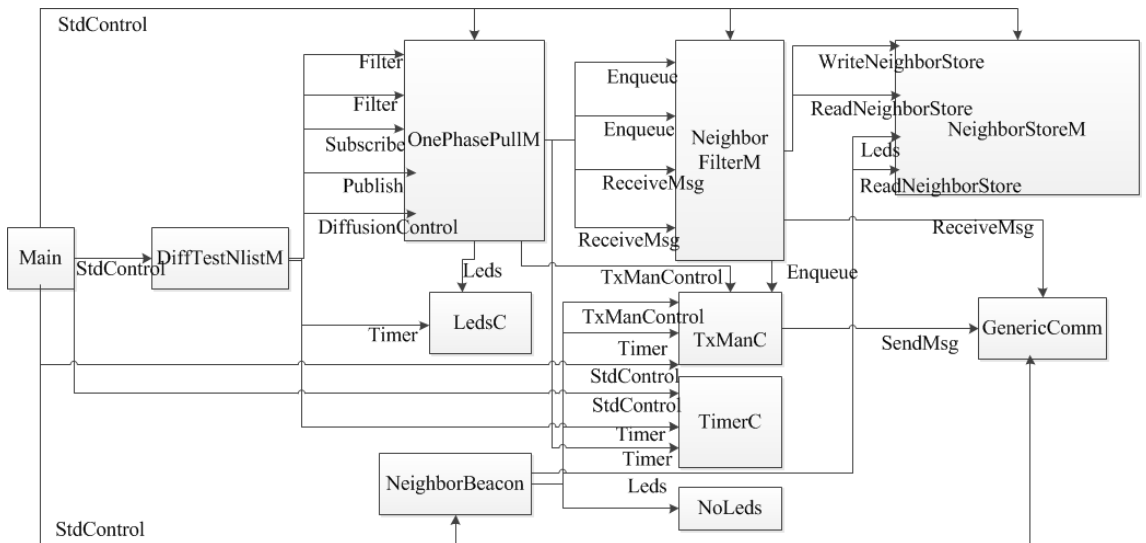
StdControl

Filter
Filter
Subscribe
Publish
DiffusionControl
OnePhasePullM

Enqueue
Enqueue
ReceiveMsg
ReceiveMsg
Neighbor FilterM

WriteNeighborStore
ReadNeighborStore
NeighborStoreM
Leds
ReadNeighborStore

Main
StdControl
DiffTestNlistM
Leds
TxManControl
Enqueue
ReceiveMsg

Timer
LedsC
TxManControl
Timer
TxManC
SendMsg
GenericComm

StdControl
StdControl
TimerC
Timer
Timer

NeighborBeacon
Leds
NoLeds

StdControl